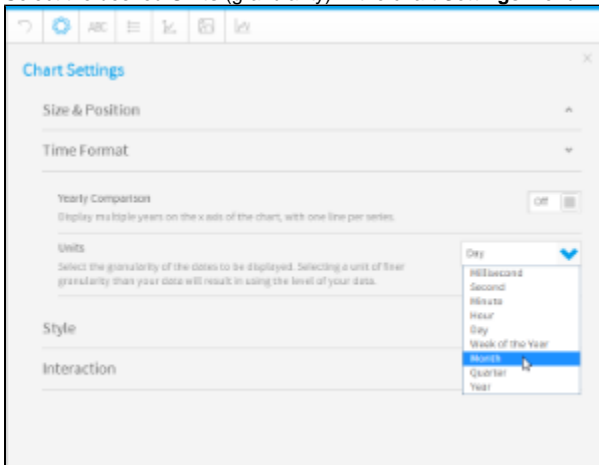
Chart Settings

Size & Position

Time Format

Yearly Comparison
Display multiple years on the x axis of the chart, with one line per series.

Off

Units
Select the granularity of the dates to be displayed. Selecting a unit of finer granularity than your data will result in using the level of your data.

Day

Millisecond
Second
Minute
Hour
Day
Week of the Year
Month
Quarter
Year

Style

Interaction